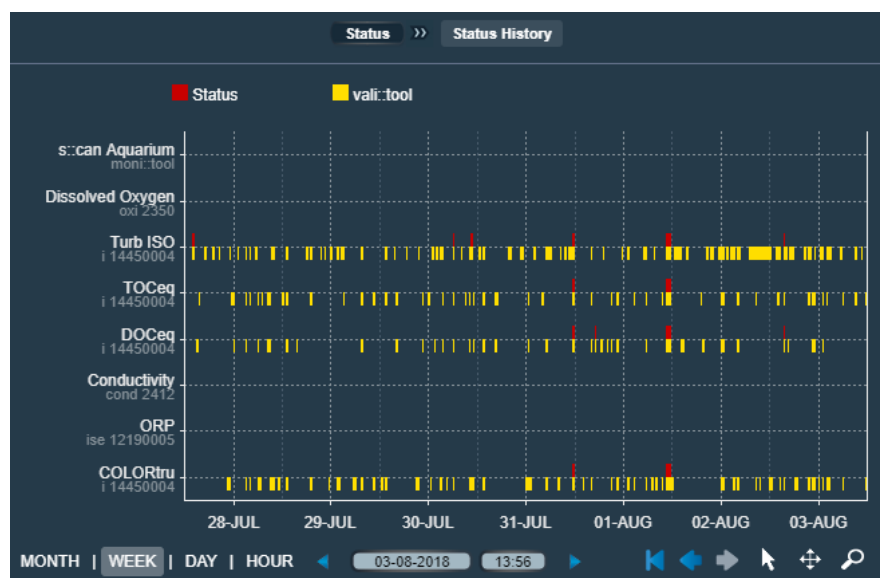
Status ›› Status History

Status vali::tool

s::can Aquarium
moni::tool

Dissolved Oxygen
oxi 2350

Turb ISO
i 14450004

TOCeq
i 14450004

DOCeq
i 14450004

Conductivity
cond 2412

ORP
ise 12190005

COLORtru
i 14450004

28-JUL 29-JUL 30-JUL 31-JUL 01-AUG 02-AUG 03-AUG

MONTH | WEEK | DAY | HOUR 03-08-2018 13:56